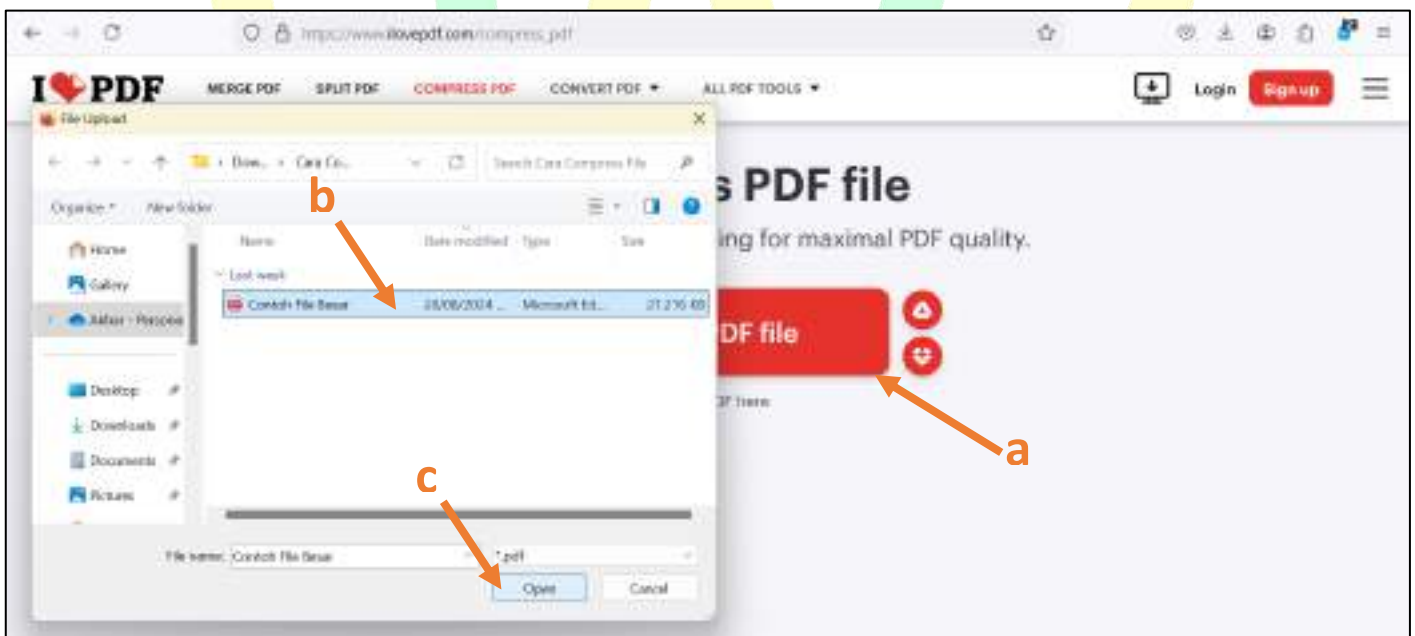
https://www.ilovepdf.com/compress_pdf

I❤PDF MERGE PDF SPLIT PDF COMPRESS PDF CONVERT PDF ▾ ALL PDF TOOLS ▾ Login Sign up

File Upload

Dow... › Cara Co... Search Cara Compress File

Organize ▾ New folder

Home
Gallery
Akhar - Persona

Desktop
Downloads
Documents
Pictures

Name Date modified Type Size
Last week
Contoh File Besar 28/08/2024 ... Microsoft Ed... 21.216 KB

File name: Contoh File Besar *.pdf
Open Cancel

s PDF file
ing for maximal PDF quality.
DF file
DF here

a
b
c